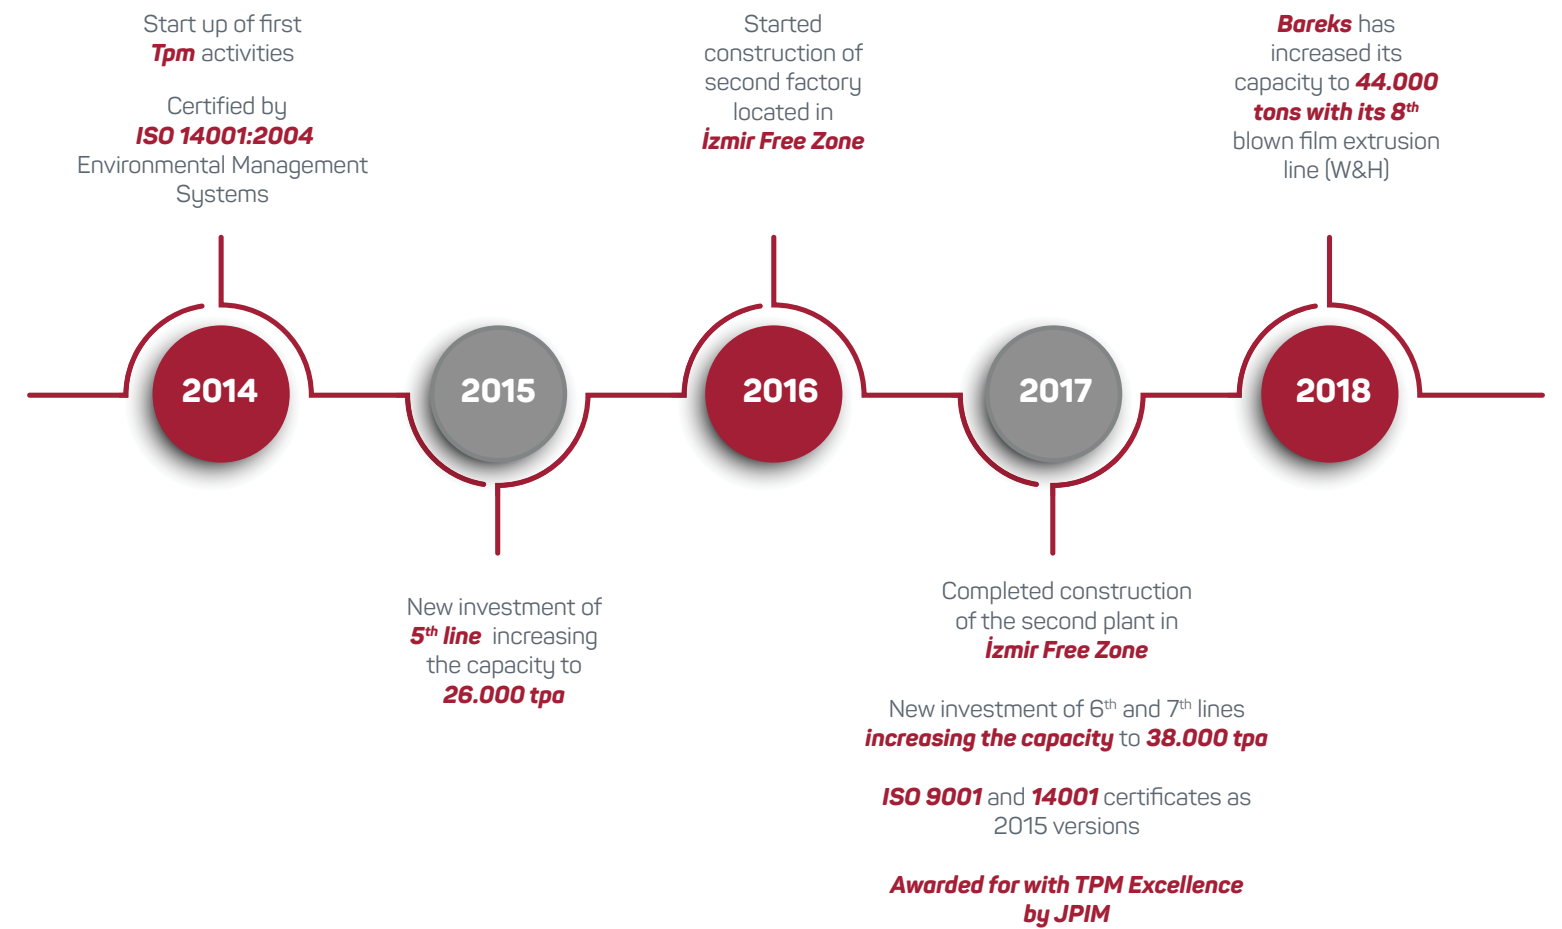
Start up of first Tpm activities

Certified by ISO 14001:2004 Environmental Management Systems

Started construction of second factory located in İzmir Free Zone

Bareks has increased its capacity to 44.000 tons with its 8$^{th}$ blown film extrusion line (W&H)

2014

2015

2016

2017

2018

New investment of 5$^{th}$ line increasing the capacity to 26.000 tpa

Completed construction of the second plant in İzmir Free Zone

New investment of 6$^{th}$ and 7$^{th}$ lines increasing the capacity to 38.000 tpa

ISO 9001 and 14001 certificates as 2015 versions

Awarded for with TPM Excellence by JPIM